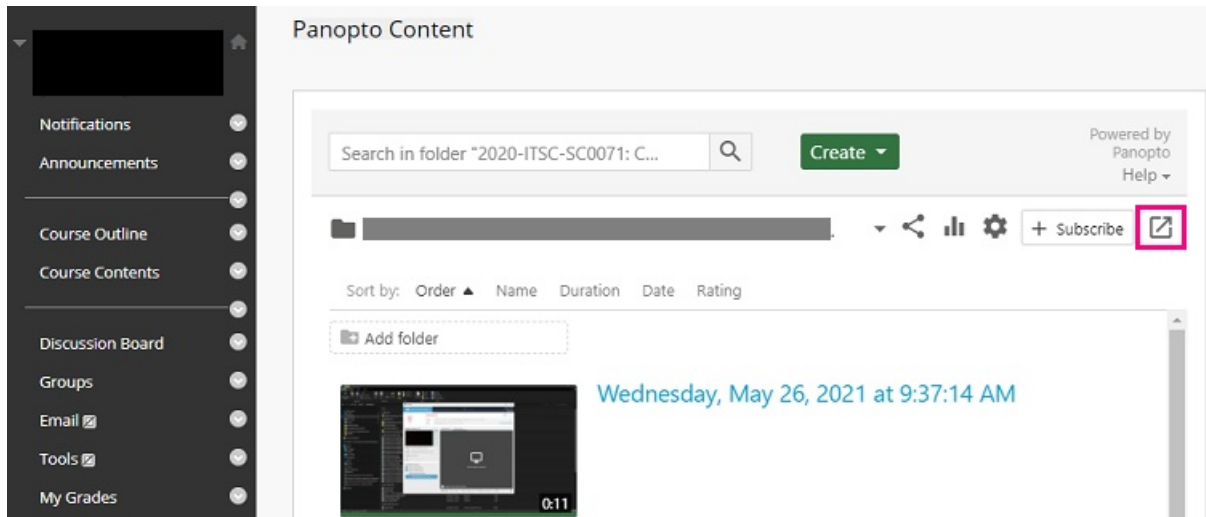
Notifications
Announcements
Course Outline
Course Contents
Discussion Board
Groups
Email
Tools
My Grades

Panopto Content

Search in folder "2020-ITSC-SC0071: C...

Create

Powered by Panopto
Help

Subscribe

Sort by: Order ▲ Name Duration Date Rating

Add folder

Wednesday, May 26, 2021 at 9:37:14 AM

0:11